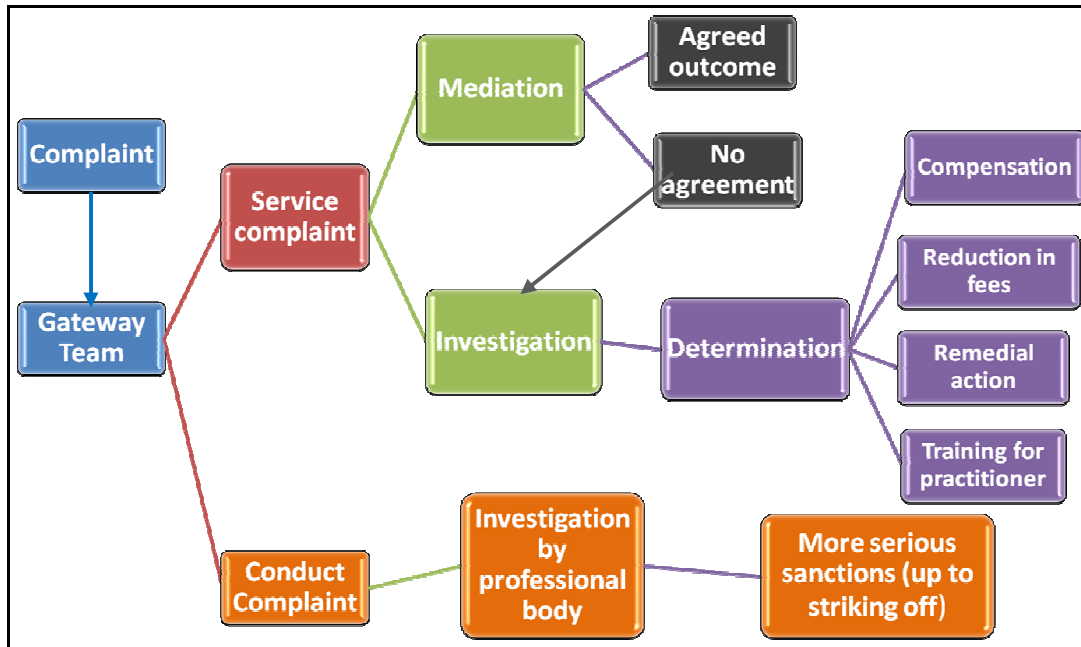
Complaint

Gateway Team

Service complaint

Mediation

Agreed outcome

No agreement

Investigation

Determination

Compensation

Reduction in fees

Remedial action

Training for practitioner

Conduct Complaint

Investigation by professional body

More serious sanctions (up to striking off)